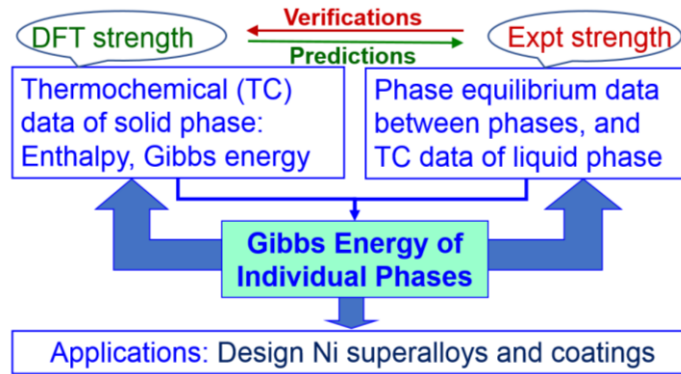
DFT strength

Verifications

Predictions

Expt strength

Thermochemical (TC) data of solid phase: Enthalpy, Gibbs energy

Phase equilibrium data between phases, and TC data of liquid phase

Gibbs Energy of Individual Phases

Applications: Design Ni superalloys and coatings